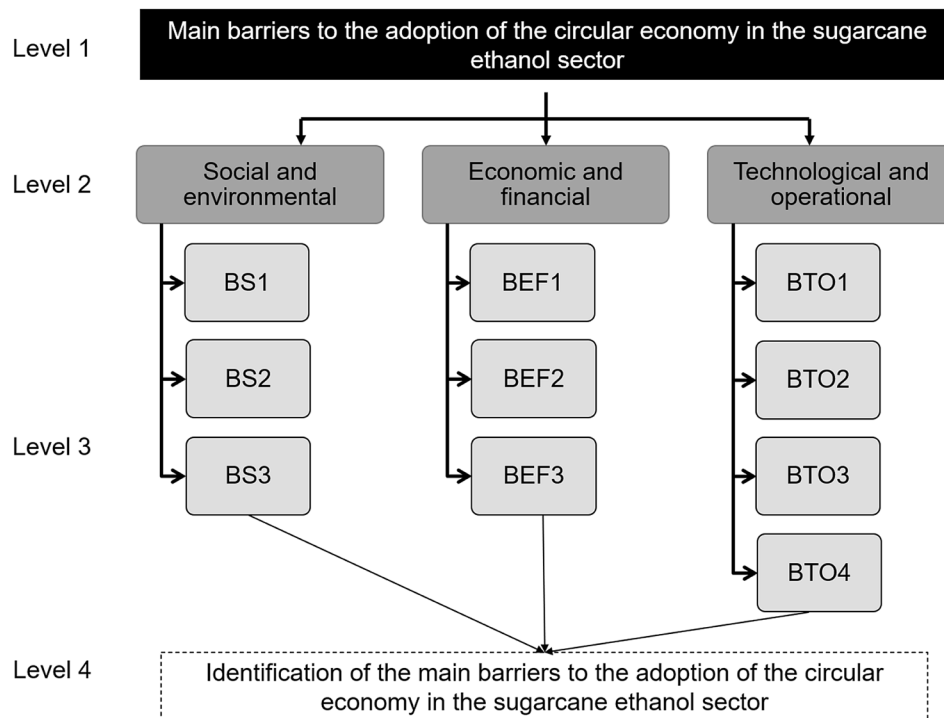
Level 1

Main barriers to the adoption of the circular economy in the sugarcane ethanol sector

Level 2

Social and environmental

Economic and financial

Technological and operational

Level 3

BS1

BS2

BS3

BEF1

BEF2

BEF3

BTO1

BTO2

BTO3

BTO4

Level 4

Identification of the main barriers to the adoption of the circular economy in the sugarcane ethanol sector